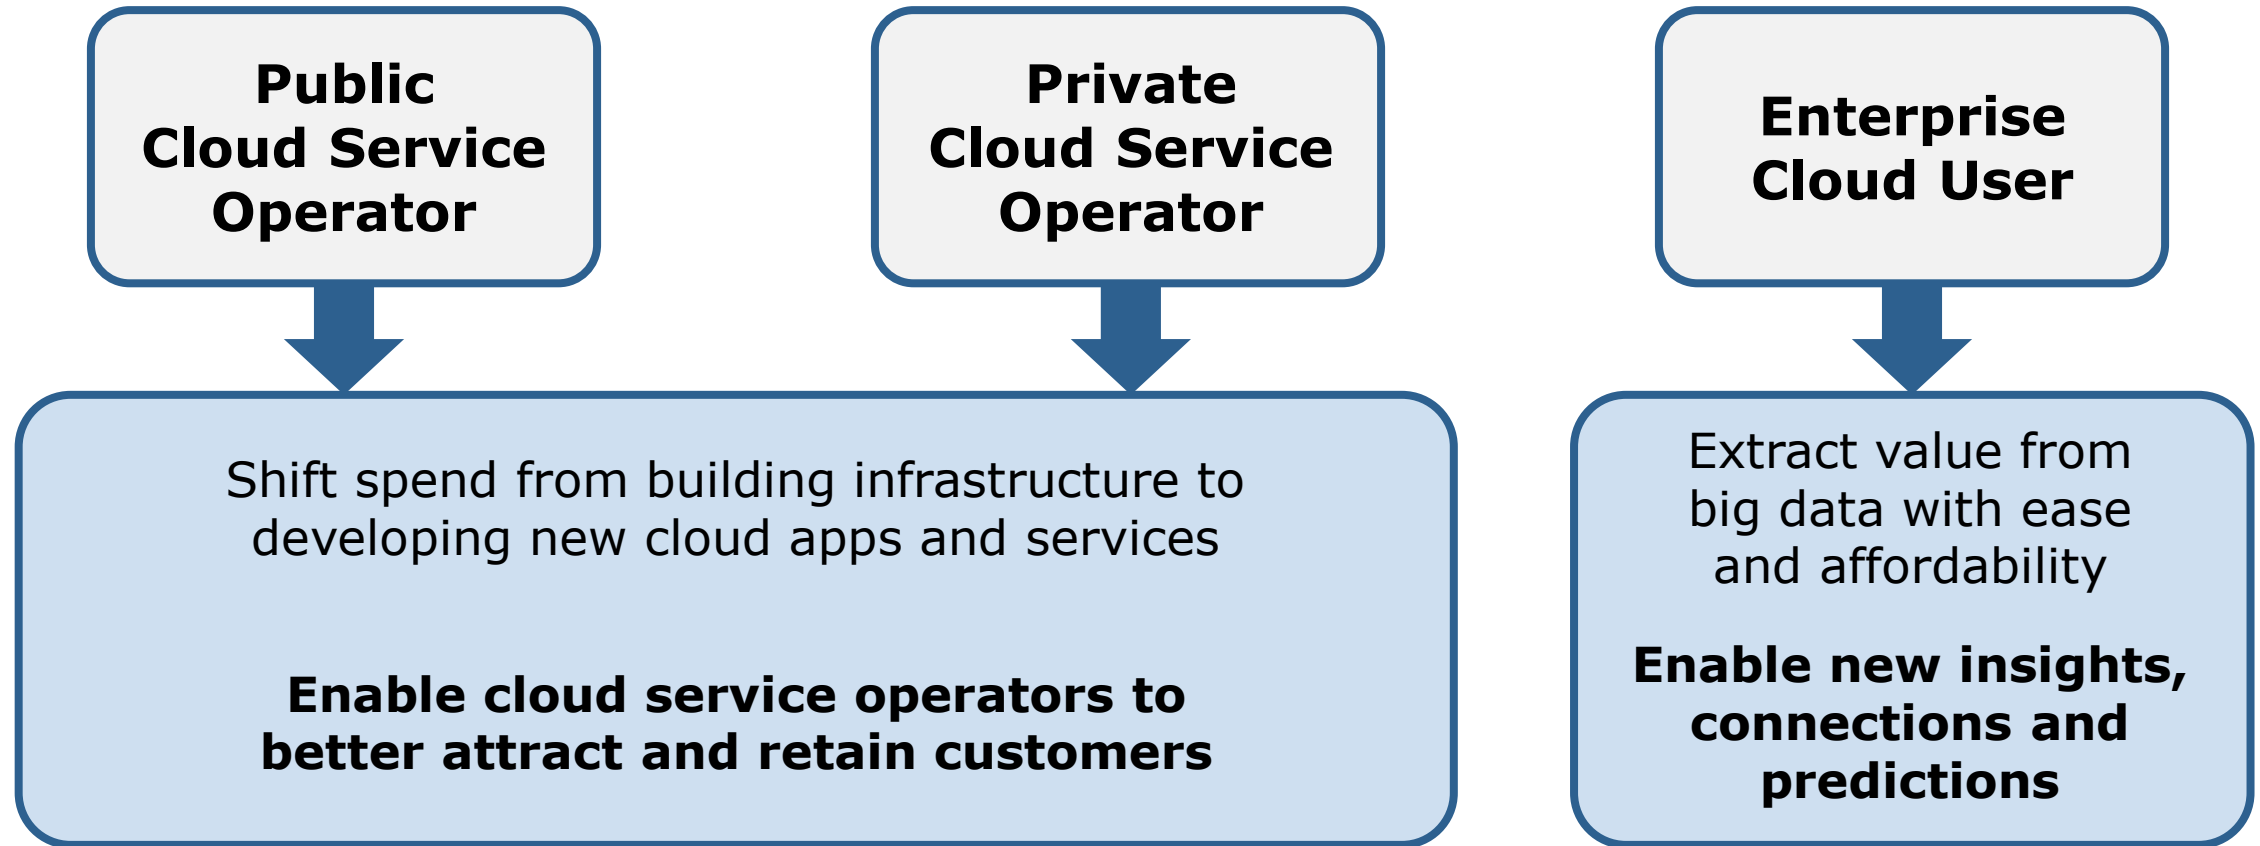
Public Cloud Service Operator

Private Cloud Service Operator

Enterprise Cloud User

Shift spend from building infrastructure to developing new cloud apps and services

Enable cloud service operators to better attract and retain customers

Extract value from big data with ease and affordability

Enable new insights, connections and predictions